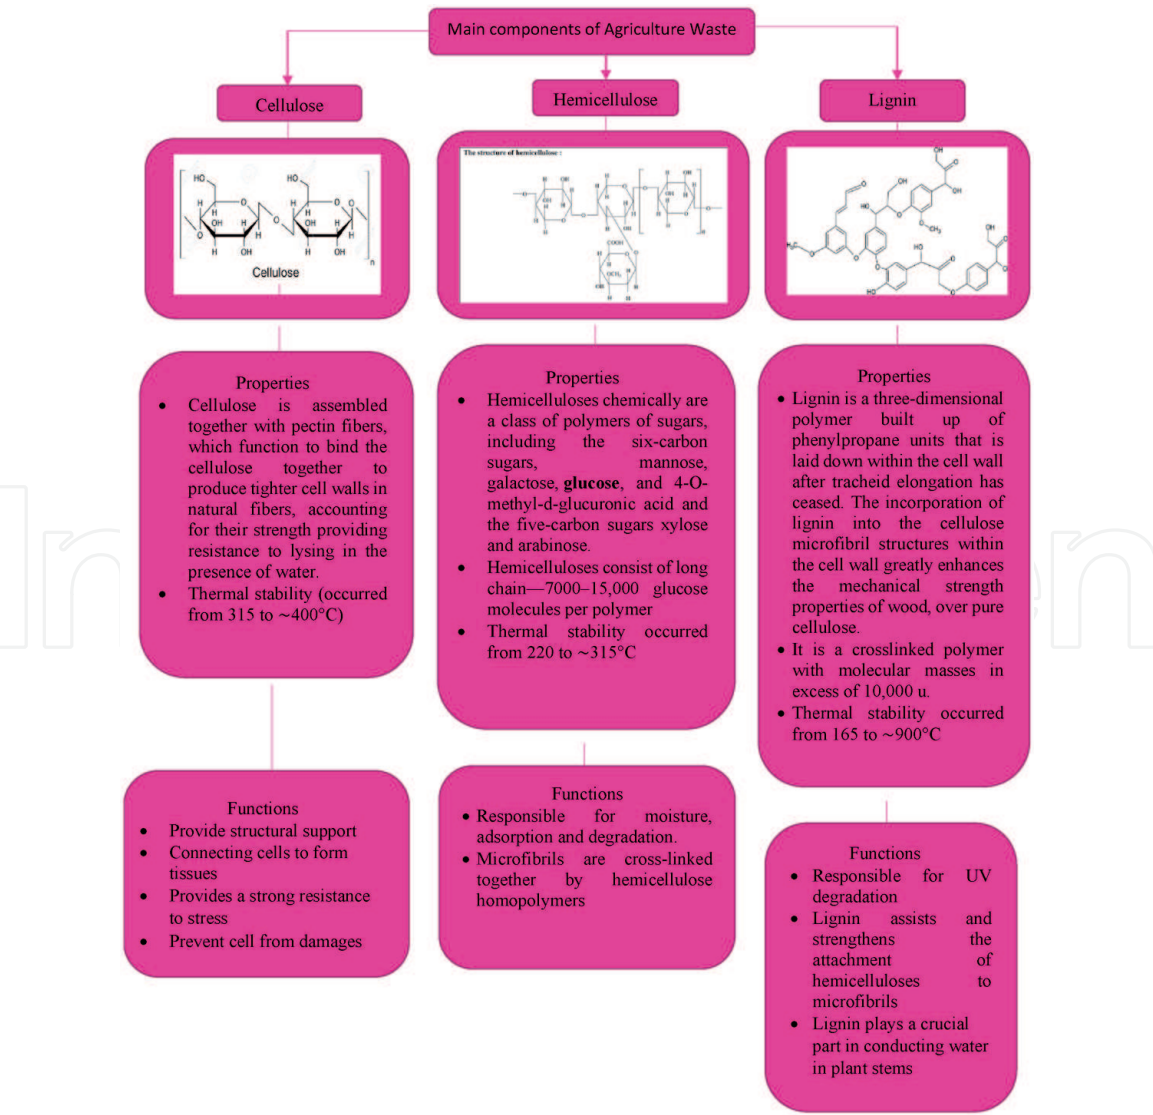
Main components of Agriculture Waste

Cellulose

HO HO H O H OH H O H O H OH H H OH H OH n

Cellulose

Properties

- Cellulose is assembled together with pectin fibers, which function to bind the cellulose together to produce tighter cell walls in natural fibers, accounting for their strength providing resistance to lysing in the presence of water.
- Thermal stability (occurred from 315 to ~400°C)

Functions

- Provide structural support
- Connecting cells to form tissues
- Provides a strong resistance to stress
- Prevent cell from damages

Hemicellulose

The structure of hemicellulose :

Properties

- Hemicelluloses chemically are a class of polymers of sugars, including the six-carbon sugars, mannose, galactose, **glucose**, and 4-O-methyl-d-glucuronic acid and the five-carbon sugars xylose and arabinose.
- Hemicelluloses consist of long chain—7000–15,000 glucose molecules per polymer
- Thermal stability occurred from 220 to ~315°C

Functions

- Responsible for moisture, adsorption and degradation.
- Microfibrils are cross-linked together by hemicellulose homopolymers

Lignin

Properties

- Lignin is a three-dimensional polymer built up of phenylpropane units that is laid down within the cell wall after tracheid elongation has ceased. The incorporation of lignin into the cellulose microfibril structures within the cell wall greatly enhances the mechanical strength properties of wood, over pure cellulose.
- It is a crosslinked polymer with molecular masses in excess of 10,000 u.
- Thermal stability occurred from 165 to ~900°C

Functions

- Responsible for UV degradation
- Lignin assists and strengthens the attachment of hemicelluloses to microfibrils
- Lignin plays a crucial part in conducting water in plant stems